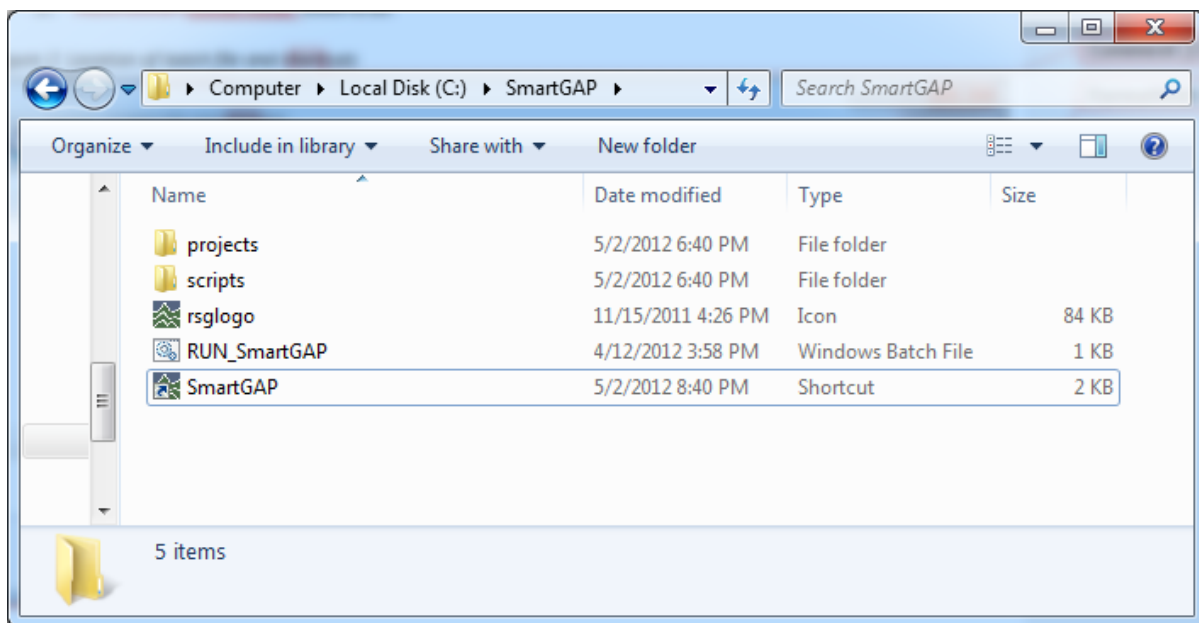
▸ Computer ▸ Local Disk (C:) ▸ SmartGAP ▸

Search SmartGAP

Organize ▾ Include in library ▾ Share with ▾ New folder

| Name | Date modified | Type | Size |
|---|---|---|---|
| projects | 5/2/2012 6:40 PM | File folder | |
| scripts | 5/2/2012 6:40 PM | File folder | |
| rsglogo | 11/15/2011 4:26 PM | Icon | 84 KB |
| RUN_SmartGAP | 4/12/2012 3:58 PM | Windows Batch File | 1 KB |
| SmartGAP | 5/2/2012 8:40 PM | Shortcut | 2 KB |

5 items